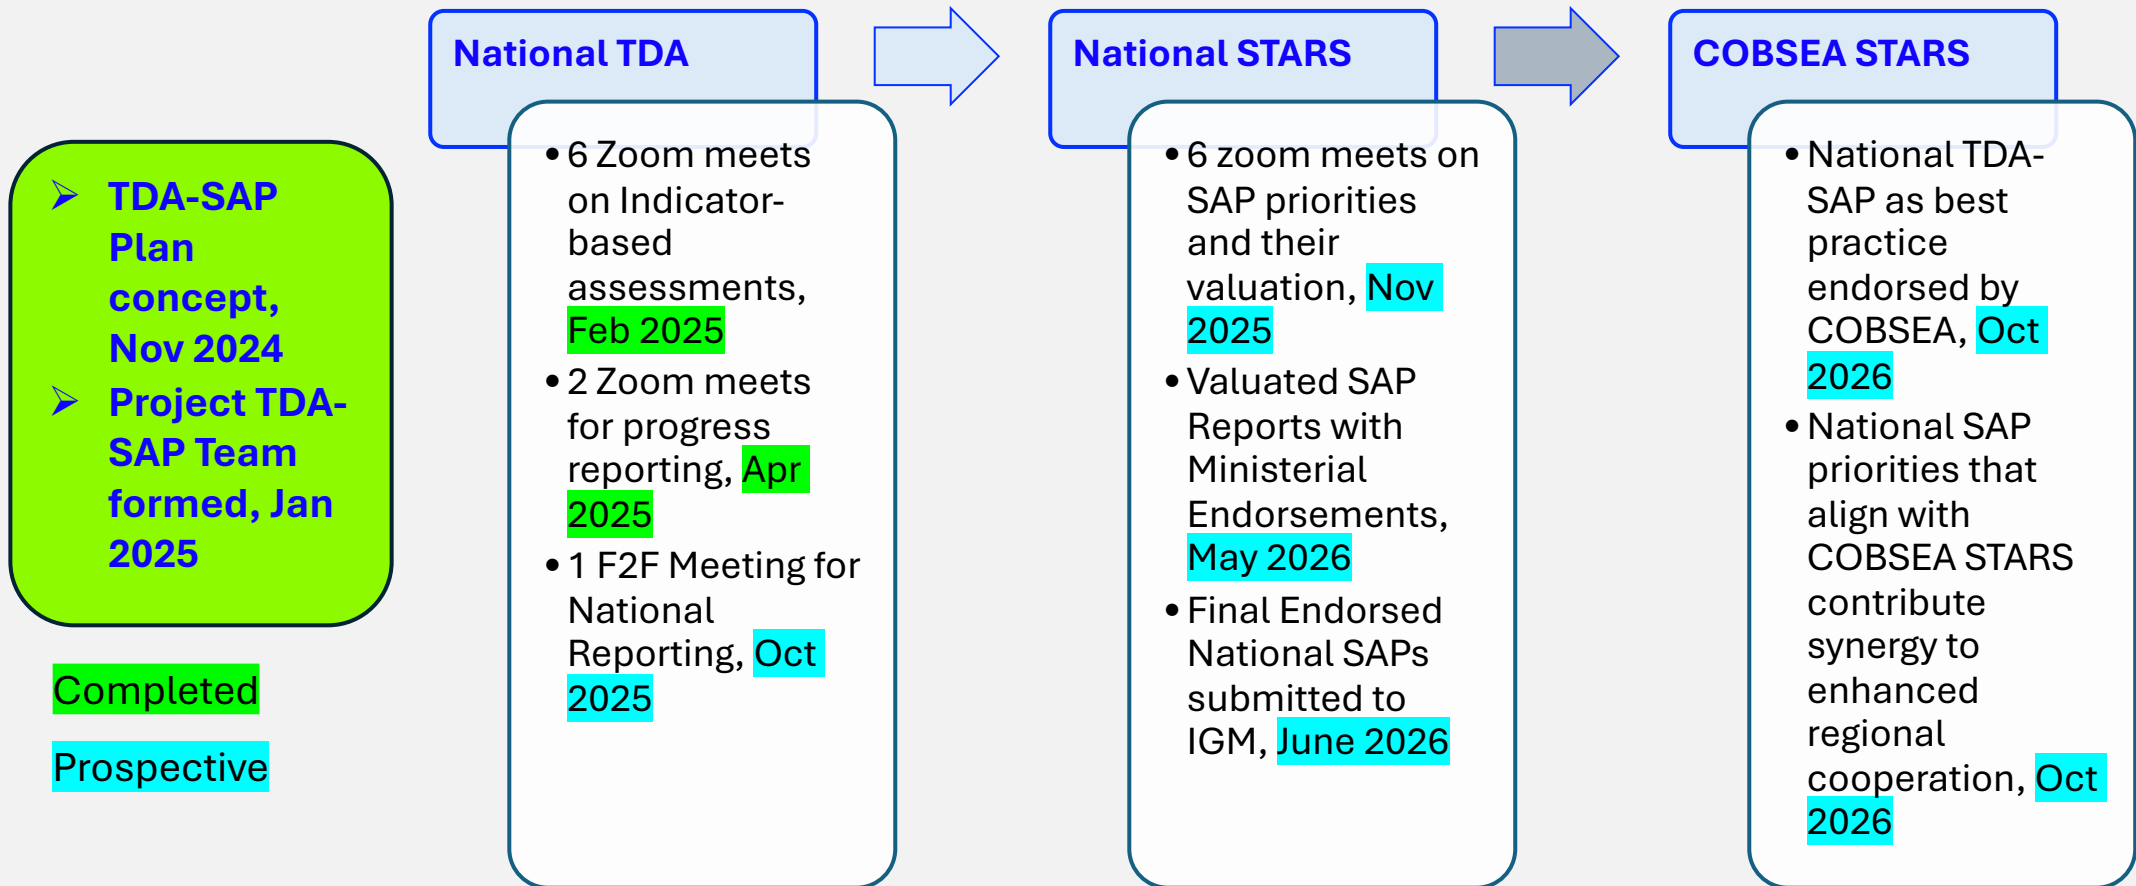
➢ TDA-SAP Plan concept, Nov 2024
➢ Project TDA-SAP Team formed, Jan 2025

Completed

Prospective

National TDA

• 6 Zoom meets on Indicator-based assessments, Feb 2025
• 2 Zoom meets for progress reporting, Apr 2025
• 1 F2F Meeting for National Reporting, Oct 2025

National STARS

• 6 zoom meets on SAP priorities and their valuation, Nov 2025
• Valuated SAP Reports with Ministerial Endorsements, May 2026
• Final Endorsed National SAPs submitted to IGM, June 2026

COBSEA STARS

• National TDA-SAP as best practice endorsed by COBSEA, Oct 2026
• National SAP priorities that align with COBSEA STARS contribute synergy to enhanced regional cooperation, Oct 2026